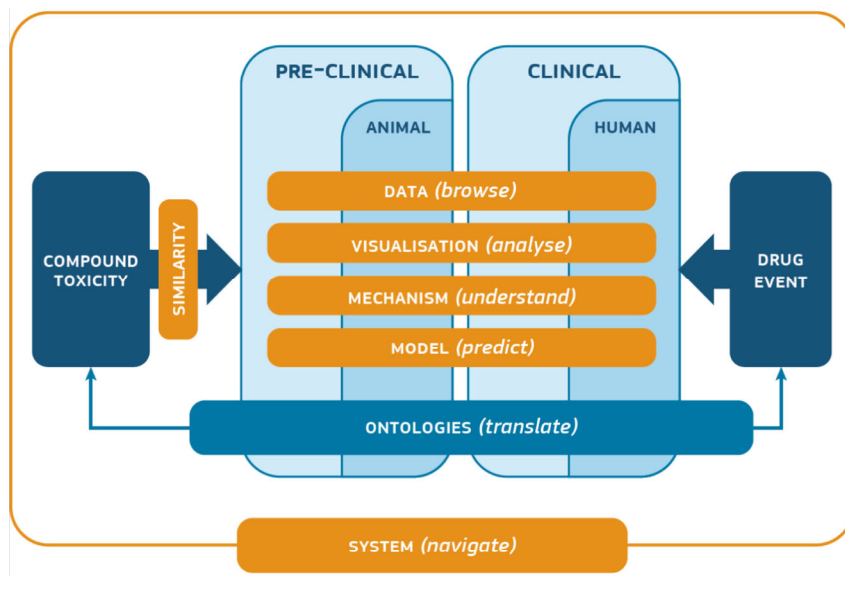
PRE-CLINICAL

ANIMAL

CLINICAL

HUMAN

COMPOUND TOXICITY

SIMILARITY

DATA *(browse)*

VISUALISATION *(analyse)*

MECHANISM *(understand)*

MODEL *(predict)*

DRUG EVENT

ONTOLOGIES *(translate)*

SYSTEM *(navigate)*